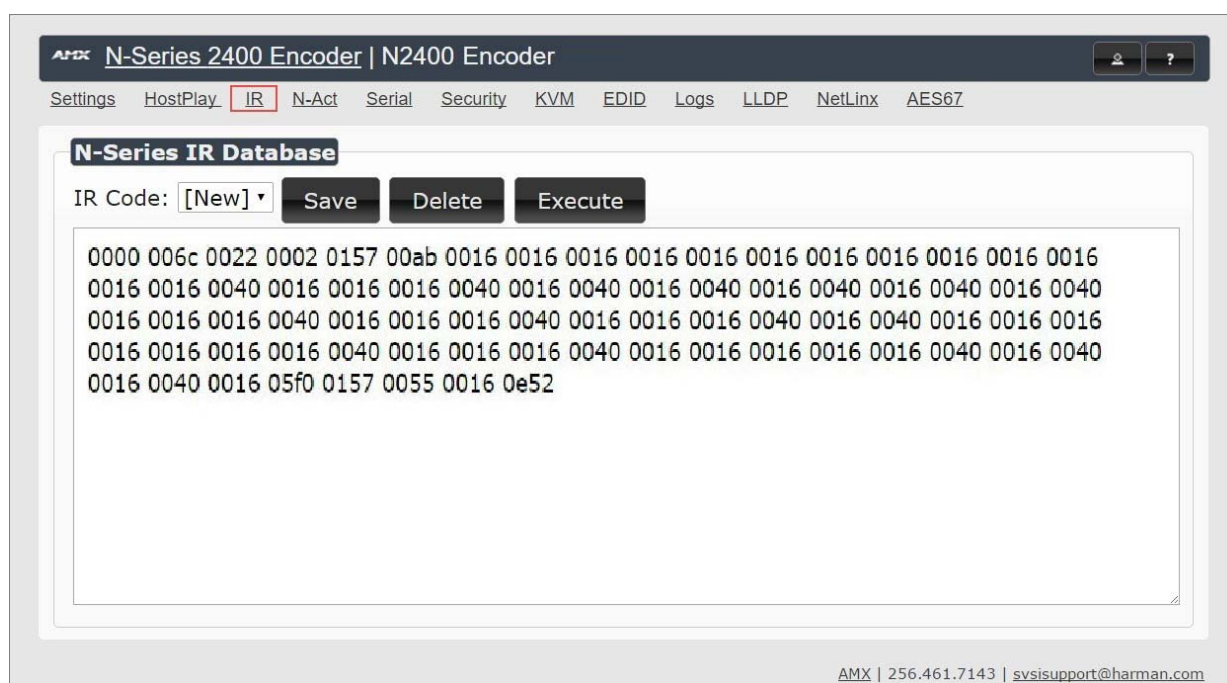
AMX N-Series 2400 Encoder | N2400 Encoder

?

Settings HostPlay IR N-Act Serial Security KVM EDID Logs LLDP NetLinx AES67

N-Series IR Database

IR Code: [New] Save Delete Execute

0000 006c 0022 0002 0157 00ab 0016 0016 0016 0016 0016 0016 0016 0016 0016 0016 0016 0016 0016 0016 0040 0016 0016 0016 0040 0016 0040 0016 0040 0016 0040 0016 0040 0016 0040 0016 0016 0016 0040 0016 0016 0016 0040 0016 0016 0016 0040 0016 0040 0016 0016 0016 0016 0016 0016 0016 0040 0016 0016 0016 0040 0016 0016 0016 0016 0016 0040 0016 0040 0016 0040 0016 05f0 0157 0055 0016 0e52

AMX | 256.461.7143 | svsisupport@harman.com